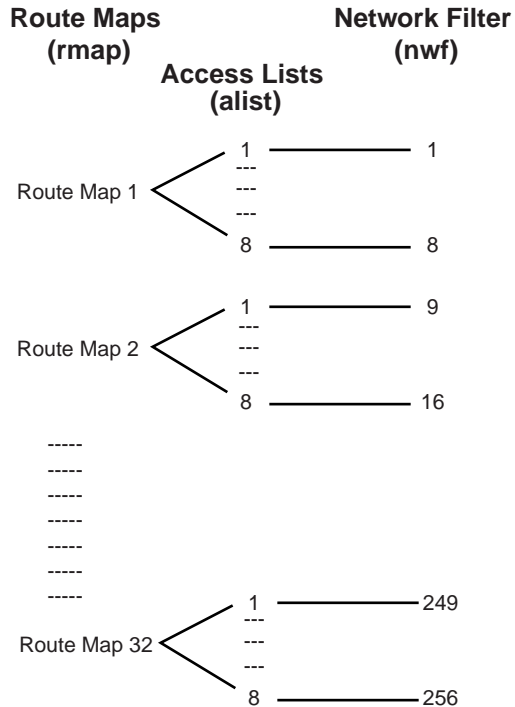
Route Maps (rmap)

Access Lists (alist)

Network Filter (nwf)

Route Map 1
1
---
---
---
8
1
8

Route Map 2
1
---
---
---
8
9
16

-----
-----
-----
-----
-----
-----
-----

Route Map 32
1
---
---
---
8
249
256